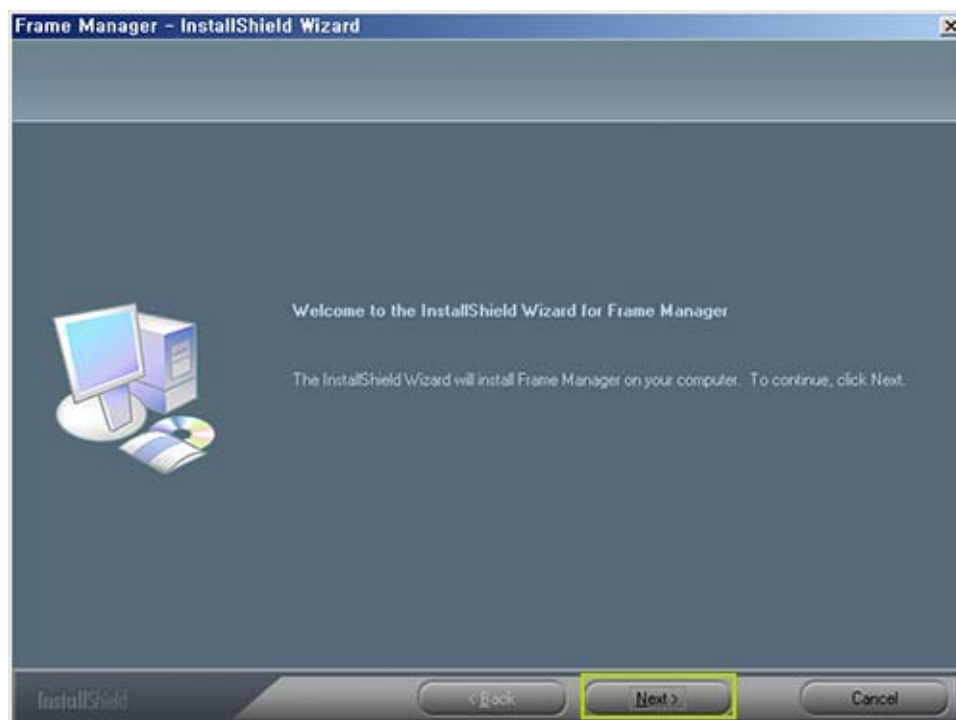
Frame Manager - InstallShield Wizard

Welcome to the InstallShield Wizard for Frame Manager

The InstallShield Wizard will install Frame Manager on your computer. To continue, click Next.

InstallShield

< Back

Next >

Cancel